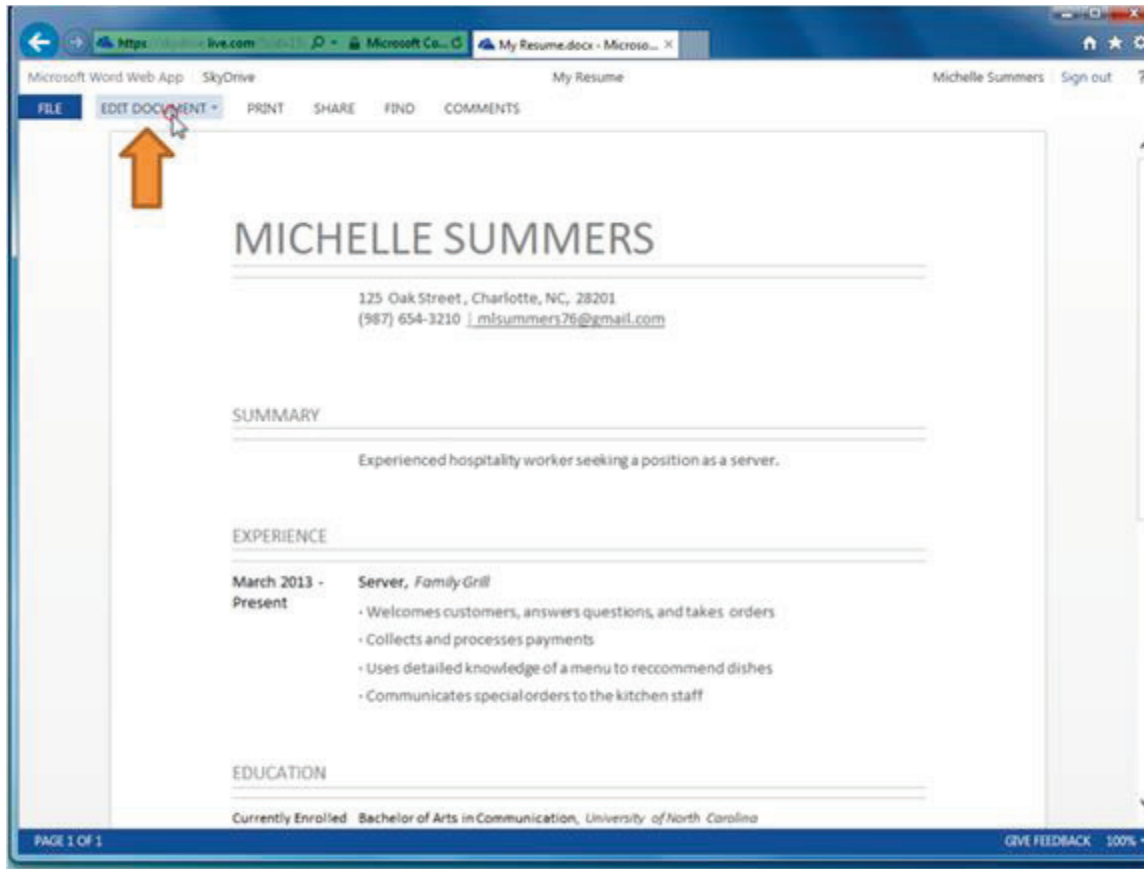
https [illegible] live.com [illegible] Microsoft Co... My Resume.docx - Microso... ×

Microsoft Word Web App SkyDrive My Resume Michelle Summers Sign out

FILE EDIT DOCUMENT PRINT SHARE FIND COMMENTS

MICHELLE SUMMERS

125 Oak Street, Charlotte, NC, 28201
(987) 654-3210 | mlsummers76@gmail.com

SUMMARY

Experienced hospitality worker seeking a position as a server.

EXPERIENCE

March 2013 - Present

Server, Family Grill
· Welcomes customers, answers questions, and takes orders
· Collects and processes payments
· Uses detailed knowledge of a menu to reccommend dishes
· Communicates special orders to the kitchen staff

EDUCATION

Currently Enrolled Bachelor of Arts in Communication, University of North Carolina

PAGE 1 OF 1 GIVE FEEDBACK 100%